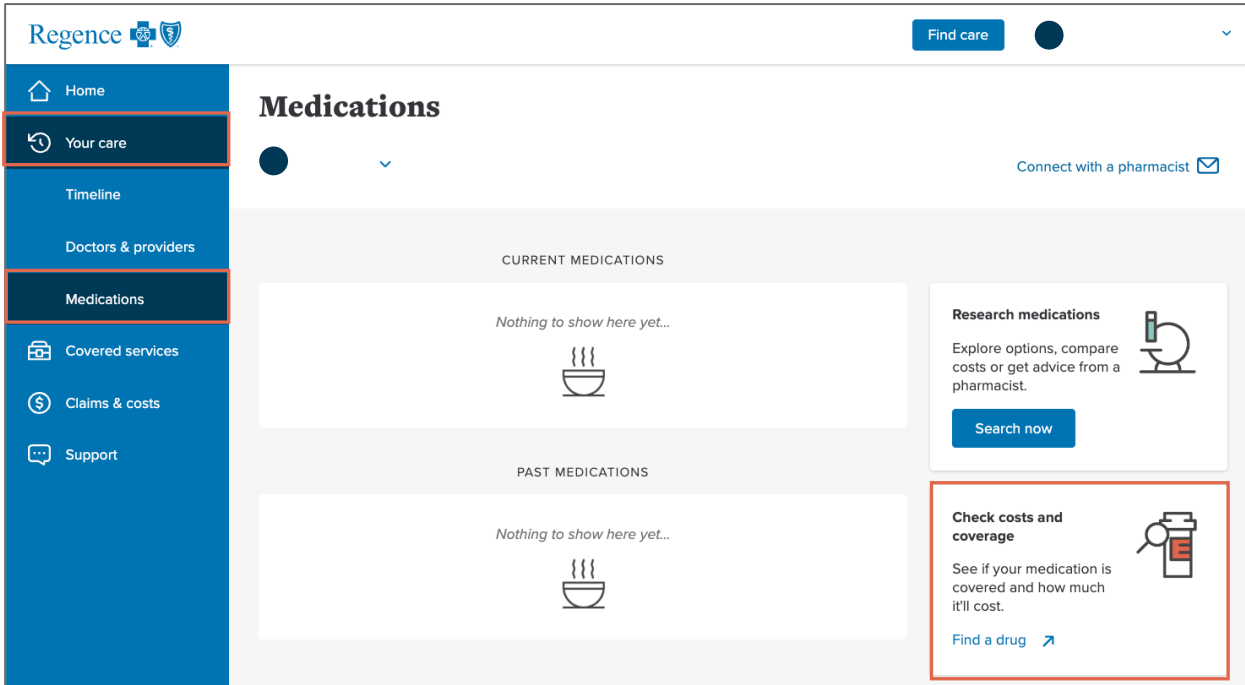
Regence

Find care

Home

Your care

Timeline

Doctors & providers

Medications

Covered services

Claims & costs

Support

Medications

Connect with a pharmacist

CURRENT MEDICATIONS

Nothing to show here yet...

PAST MEDICATIONS

Nothing to show here yet...

Research medications

Explore options, compare costs or get advice from a pharmacist.

Search now

Check costs and coverage

See if your medication is covered and how much it'll cost.

Find a drug